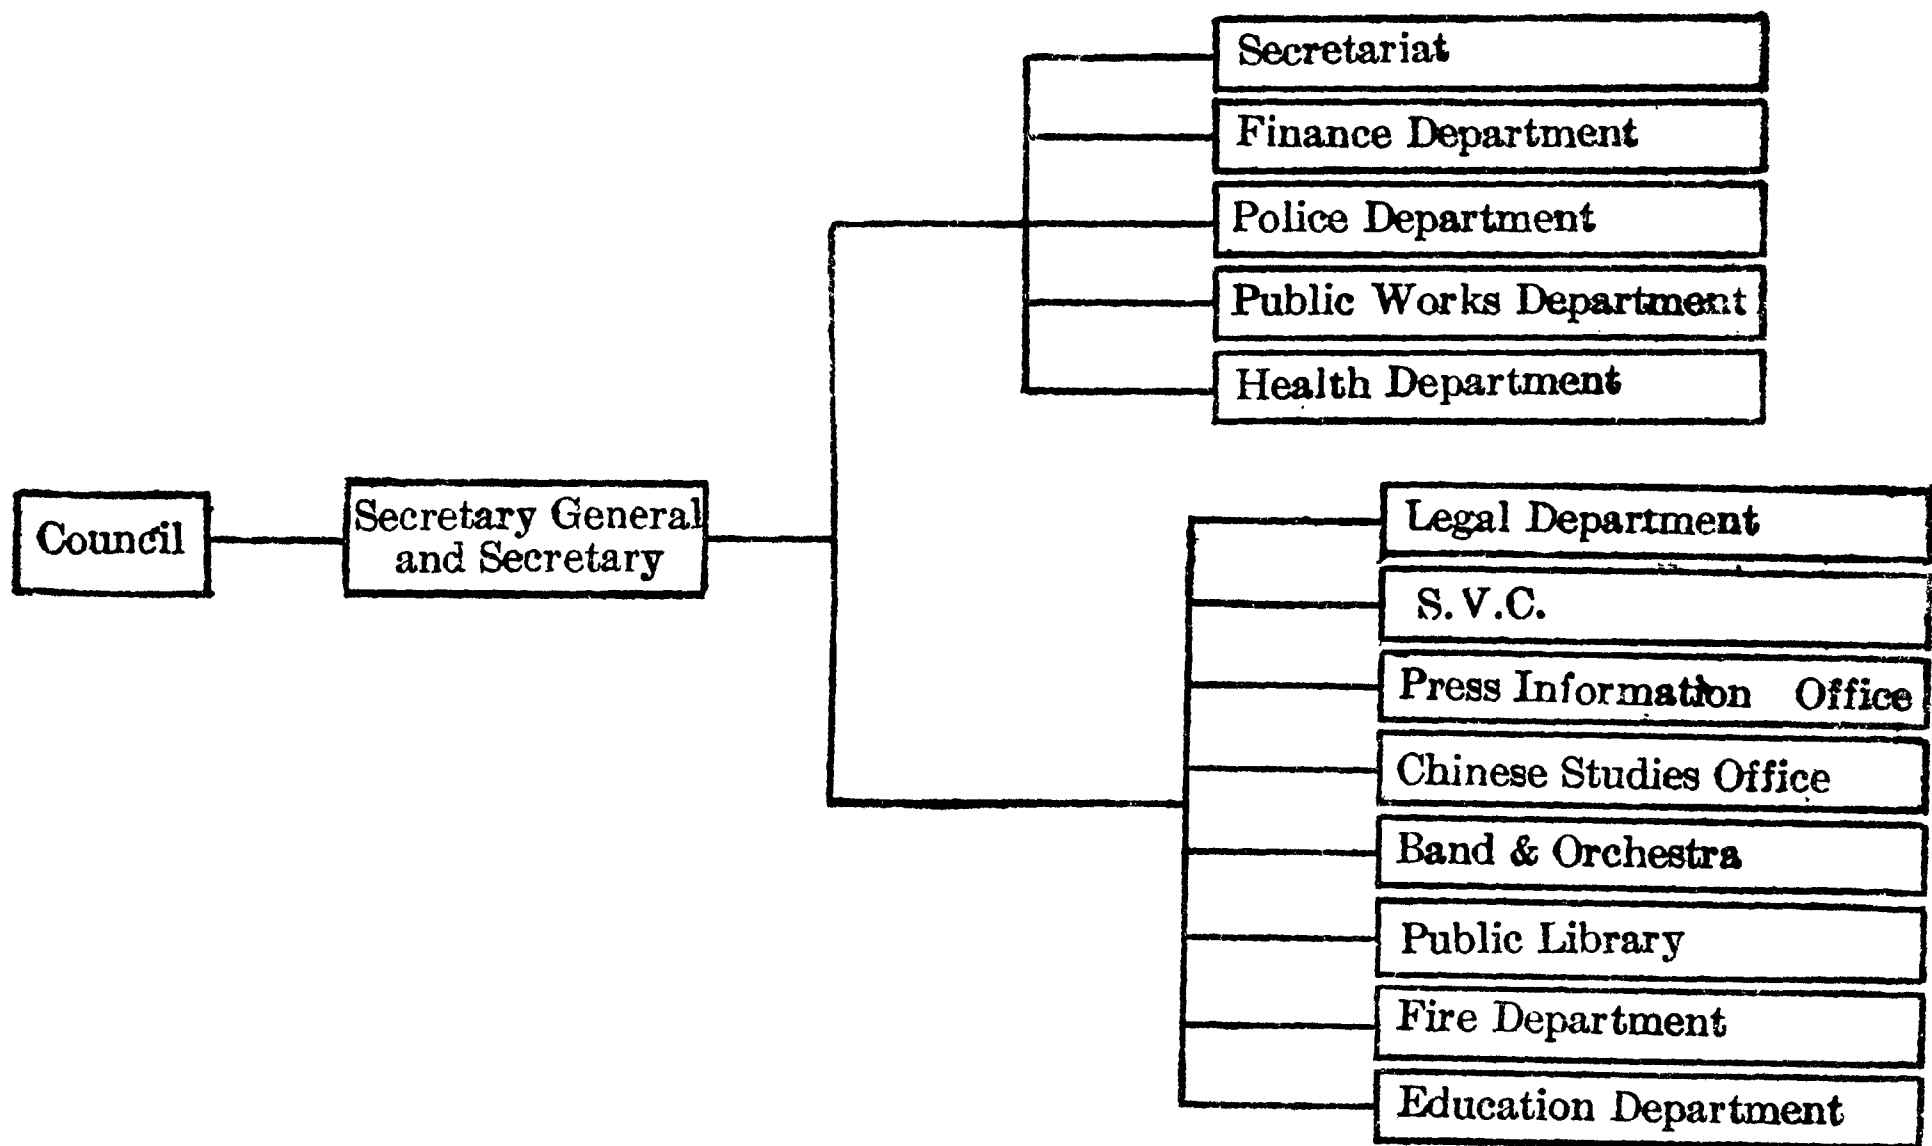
Council

Secretary General and Secretary

Secretariat

Finance Department

Police Department

Public Works Department

Health Department

Legal Department

S.V.C.

Press Information Office

Chinese Studies Office

Band & Orchestra

Public Library

Fire Department

Education Department